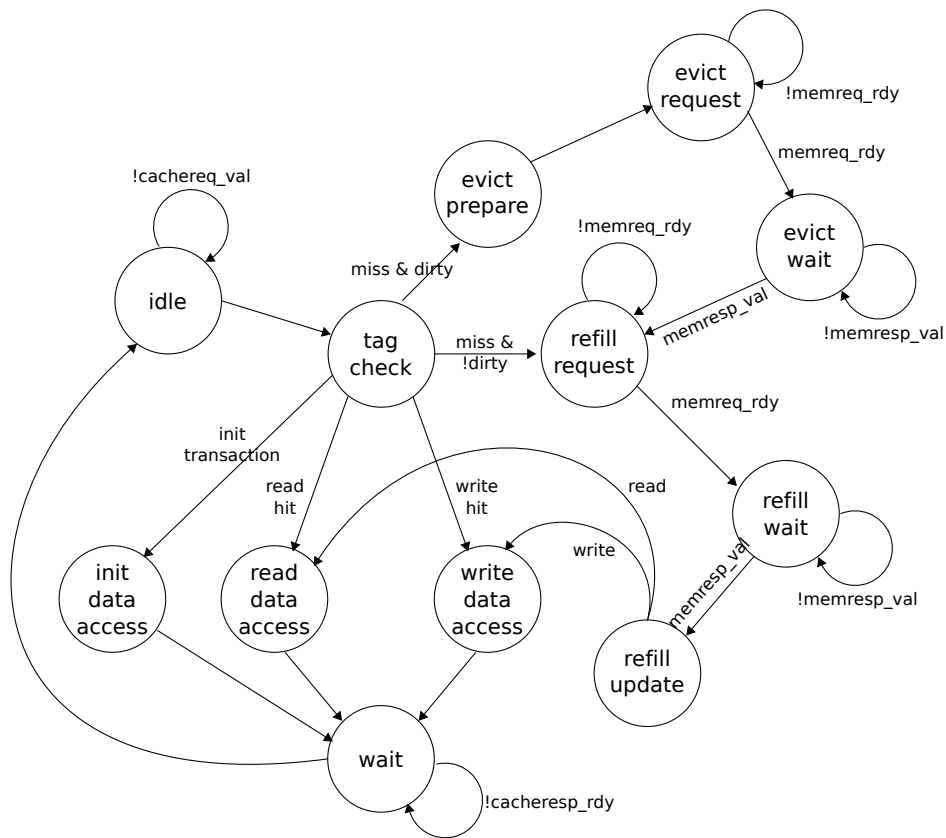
evict request

!memreq_rdy

memreq_rdy

!cachereq_val

evict prepare

!memreq_rdy

evict wait

idle

miss & dirty

tag check

miss & !dirty

refill request

memresp_val

!memresp_val

memreq_rdy

init transaction

read hit

write hit

read

refill wait

write

init data access

read data access

write data access

memresp_val

!memresp_val

refill update

wait

!cacheresp_rdy